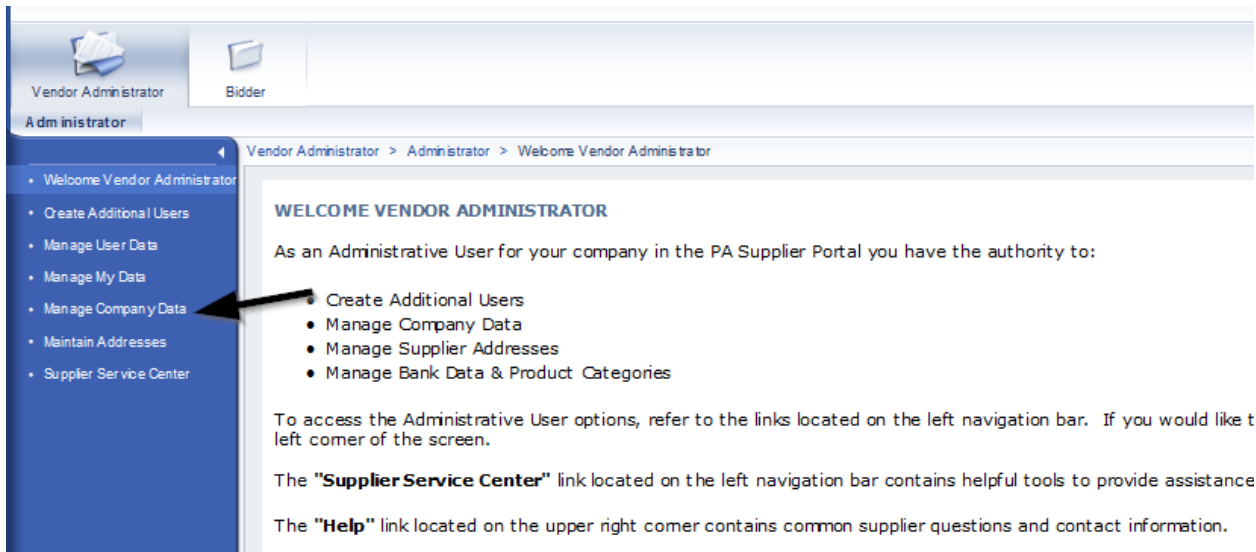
Vendor Administrator

Bidder

Administrator

• Welcome Vendor Administrator
• Create Additional Users
• Manage User Data
• Manage My Data
• Manage Company Data
• Maintain Addresses
• Supplier Service Center

Vendor Administrator > Administrator > Welcome Vendor Administrator

WELCOME VENDOR ADMINISTRATOR

As an Administrative User for your company in the PA Supplier Portal you have the authority to:

- Create Additional Users
- Manage Company Data
- Manage Supplier Addresses
- Manage Bank Data & Product Categories

To access the Administrative User options, refer to the links located on the left navigation bar. If you would like t left corner of the screen.

The **"Supplier Service Center"** link located on the left navigation bar contains helpful tools to provide assistance

The **"Help"** link located on the upper right corner contains common supplier questions and contact information.